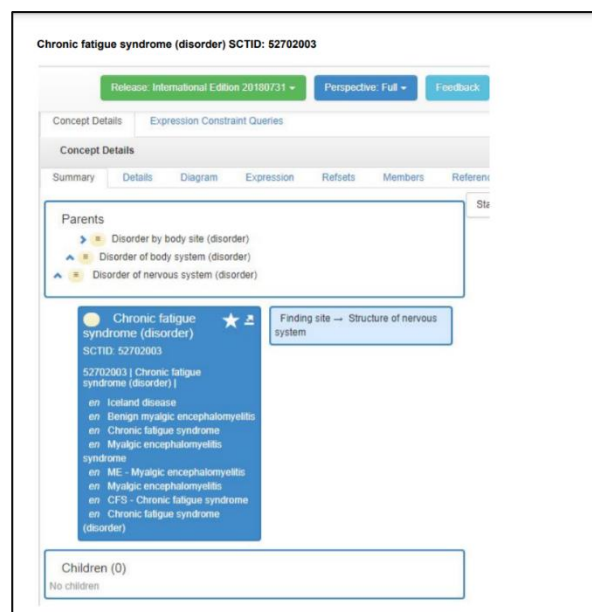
Chronic fatigue syndrome (disorder) SCTID: 52702003

Release: International Edition 20180731 ▾
Perspective: Full ▾
Feedback

Concept Details
Expression Constraint Queries

Concept Details

Summary
Details
Diagram
Expression
Refsets
Members
Referen

Sta

Parents
≡ Disorder by body site (disorder)
≡ Disorder of body system (disorder)
≡ Disorder of nervous system (disorder)

Chronic fatigue syndrome (disorder)
SCTID: 52702003

52702003 | Chronic fatigue syndrome (disorder) |

en Iceland disease
en Benign myalgic encephalomyelitis
en Chronic fatigue syndrome
en Myalgic encephalomyelitis syndrome
en ME - Myalgic encephalomyelitis
en Myalgic encephalomyelitis
en CFS - Chronic fatigue syndrome
en Chronic fatigue syndrome (disorder)

Finding site → Structure of nervous system

Children (0)
No children